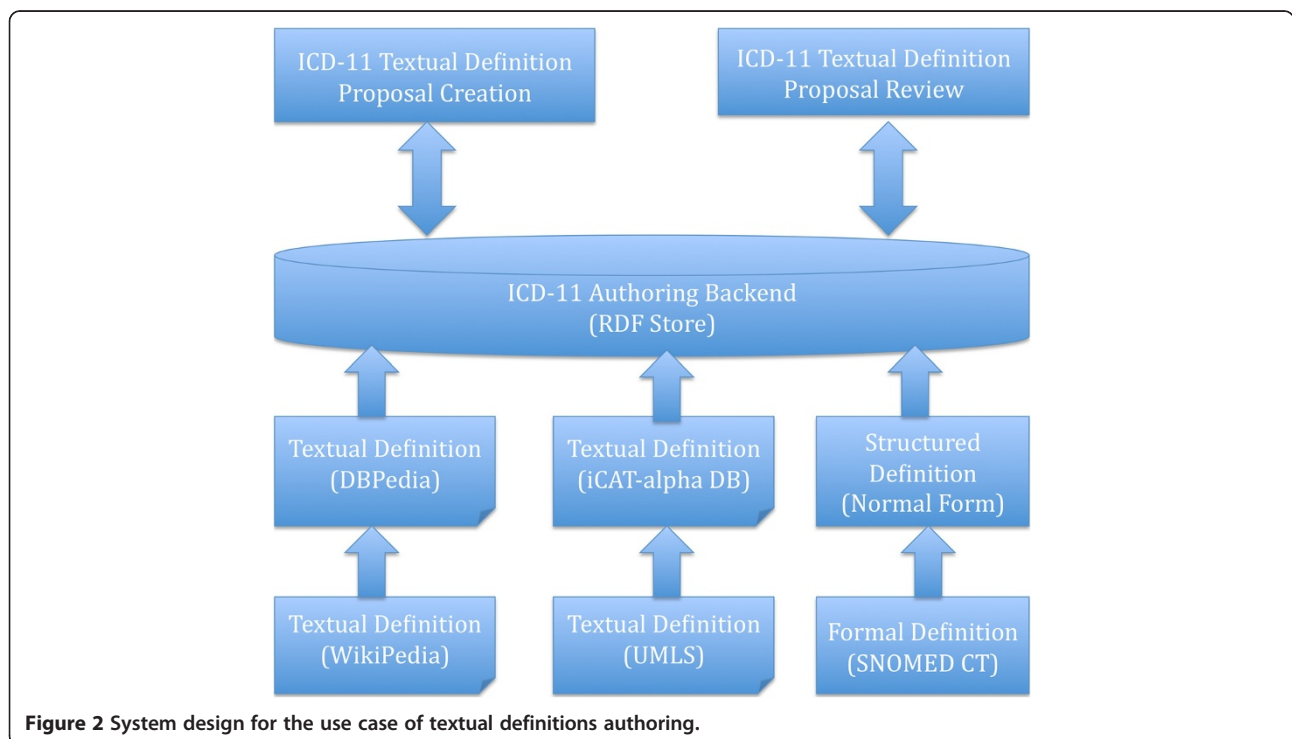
ICD-11 Textual Definition Proposal Creation

ICD-11 Textual Definition Proposal Review

ICD-11 Authoring Backend (RDF Store)

Textual Definition (DBPedia)

Textual Definition (iCAT-alpha DB)

Structured Definition (Normal Form)

Textual Definition (WikiPedia)

Textual Definition (UMLS)

Formal Definition (SNOMED CT)

Figure 2 System design for the use case of textual definitions authoring.